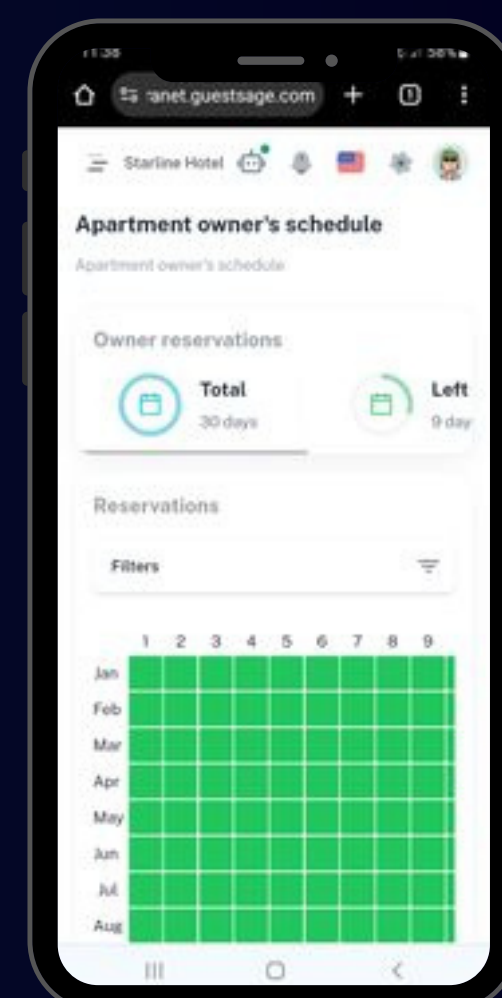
11:38

58%

ranet.guestsage.com

+

1

Starline Hotel

Apartment owner's schedule

Apartment owner's schedule

Owner reservations

Total
30 days

Left
9 day

Reservations

Filters

| | 1 | 2 | 3 | 4 | 5 | 6 | 7 | 8 | 9 |
|---|---|---|---|---|---|---|---|---|---|
| Jan | | | | | | | | | |
| Feb | | | | | | | | | |
| Mar | | | | | | | | | |
| Apr | | | | | | | | | |
| May | | | | | | | | | |
| Jun | | | | | | | | | |
| Jul | | | | | | | | | |
| Aug | | | | | | | | | |